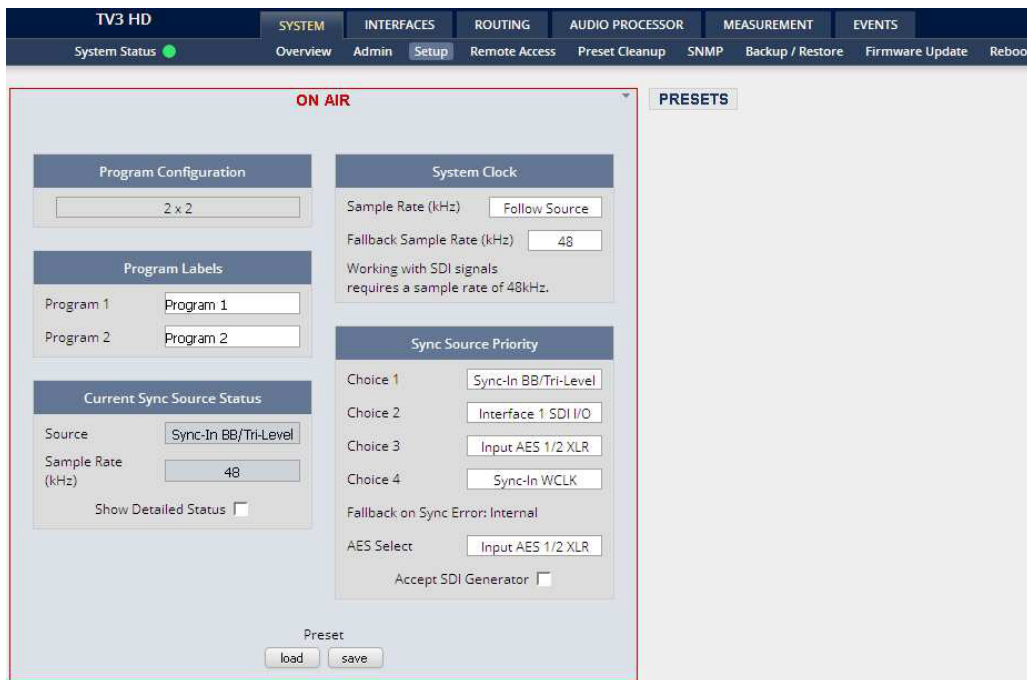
TV3 HD

SYSTEM INTERFACES ROUTING AUDIO PROCESSOR MEASUREMENT EVENTS

System Status Overview Admin Setup Remote Access Preset Cleanup SNMP Backup / Restore Firmware Update Reboo

ON AIR

PRESETS

Program Configuration

2 x 2

Program Labels

Program 1 Program 1

Program 2 Program 2

Current Sync Source Status

Source Sync-In BB/Tri-Level

Sample Rate (kHz) 48

Show Detailed Status

System Clock

Sample Rate (kHz) Follow Source

Fallback Sample Rate (kHz) 48

Working with SDI signals requires a sample rate of 48kHz.

Sync Source Priority

Choice 1 Sync-In BB/Tri-Level

Choice 2 Interface 1 SDI I/O

Choice 3 Input AES 1/2 XLR

Choice 4 Sync-In WCLK

Fallback on Sync Error: Internal

AES Select Input AES 1/2 XLR

Accept SDI Generator

Preset

load save